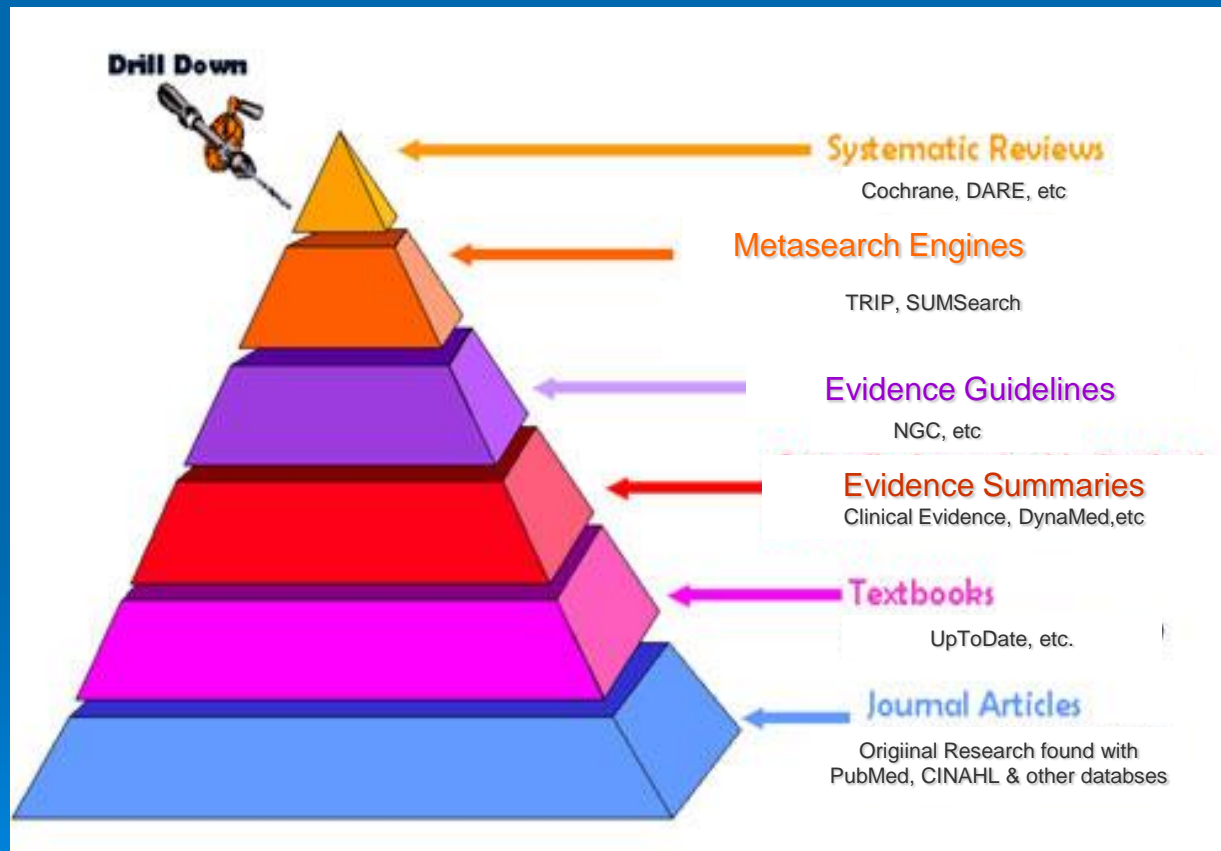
Drill Down

Systematic Reviews
Cochrane, DARE, etc

Metasearch Engines
TRIP, SUMSearch

Evidence Guidelines
NGC, etc

Evidence Summaries
Clinical Evidence, DynaMed,etc

Textbooks
UpToDate, etc.

Journal Articles
Origiinal Research found with PubMed, CINAHL & other databses